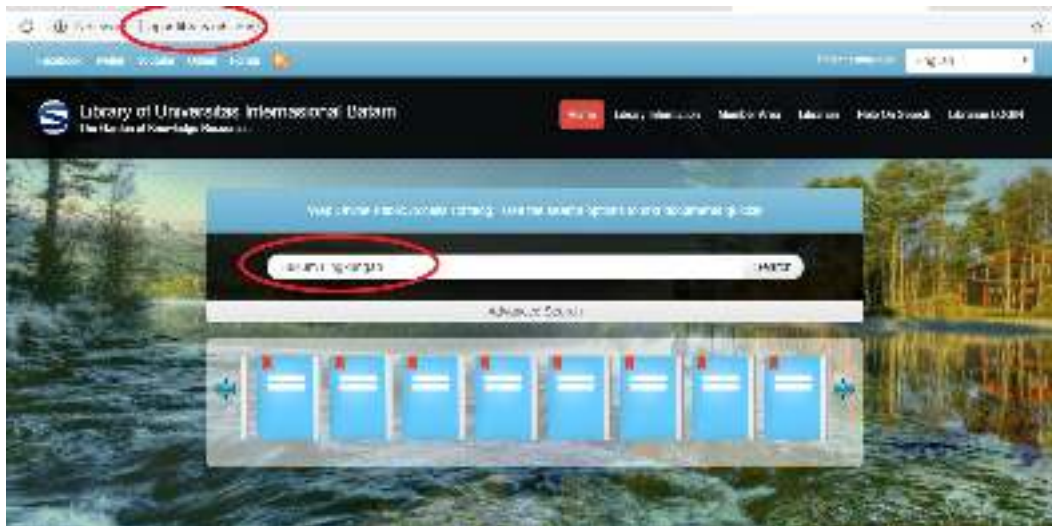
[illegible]

Facebook Twitter Youtube Upload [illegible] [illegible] English

Library of Universitas Internasional Batam
The Harbor of Knowledge Resources

Home Library Information Member Area Librarian Help On Search Librarian LOGIN

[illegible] online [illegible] catalog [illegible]

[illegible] Search

Advanced Search